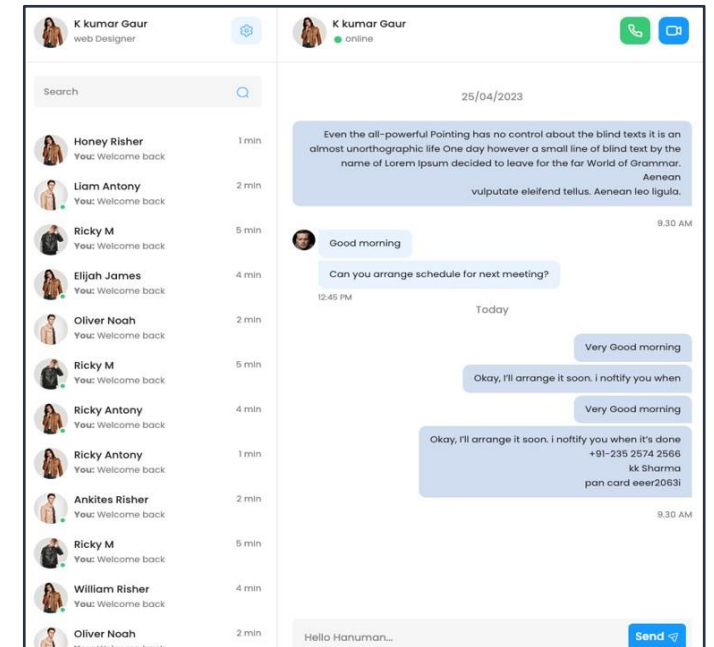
K kumar Gaur
web Designer

Search

Honey Risher 1 min
You: Welcome back

Liam Antony 2 min
You: Welcome back

Ricky M 5 min
You: Welcome back

Elijah James 4 min
You: Welcome back

Oliver Noah 2 min
You: Welcome back

Ricky M 5 min
You: Welcome back

Ricky Antony 4 min
You: Welcome back

Ricky Antony 1 min
You: Welcome back

Ankites Risher 2 min
You: Welcome back

Ricky M 5 min
You: Welcome back

William Risher 4 min
You: Welcome back

Oliver Noah 2 min
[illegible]

K kumar Gaur
online

25/04/2023

Even the all-powerful Pointing has no control about the blind texts it is an almost unorthographic life One day however a small line of blind text by the name of Lorem Ipsum decided to leave for the far World of Grammar. Aenean vulputate eleifend tellus. Aenean leo ligula.

9.30 AM

Good morning

Can you arrange schedule for next meeting?

12.45 PM

Today

Very Good morning

Okay, I'll arrange it soon. i noftify you when

Very Good morning

Okay, I'll arrange it soon. i noftify you when it's done
+91-235 2574 2566
kk Sharma
pan card eeer2063i

9.30 AM

Hello Hanuman...

Send